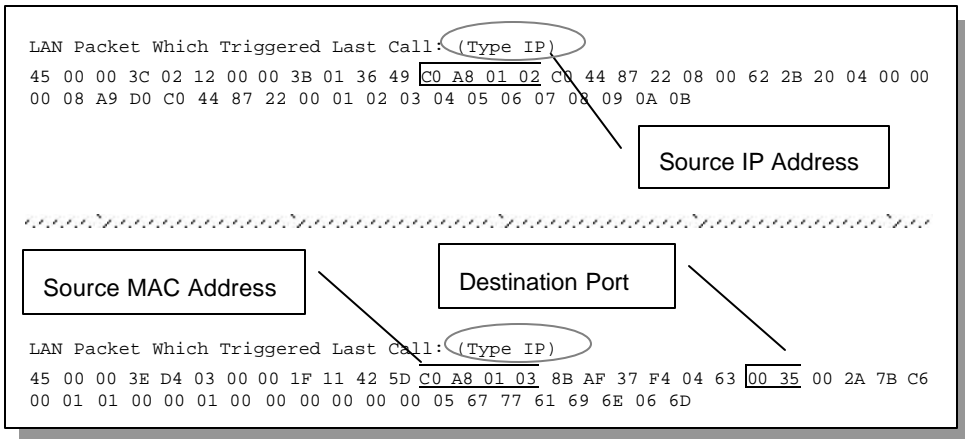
LAN Packet Which Triggered Last Call: (Type IP)
45 00 00 3C 02 12 00 00 3B 01 36 49 C0 A8 01 02 C0 44 87 22 08 00 62 2B 20 04 00 00 00 08 A9 D0 C0 44 87 22 00 01 02 03 04 05 06 07 08 09 0A 0B

Source IP Address

Source MAC Address

Destination Port

LAN Packet Which Triggered Last Call: (Type IP)
45 00 00 3E D4 03 00 00 1F 11 42 5D C0 A8 01 03 8B AF 37 F4 04 63 00 35 00 2A 7B C6 00 01 01 00 00 01 00 00 00 00 00 00 05 67 77 61 69 6E 06 6D